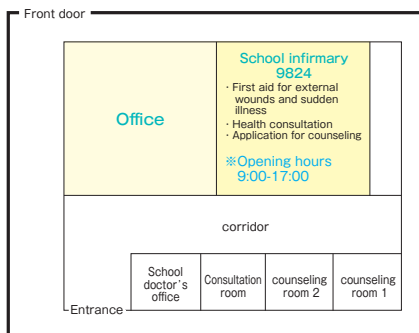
Front door

Office

School infirmary
9824
· First aid for external wounds and sudden illness
· Health consultation
· Application for counseling
※Opening hours
9:00-17:00

corridor

School doctor's office

Consultation room

counseling room 2

counseling room 1

Entrance